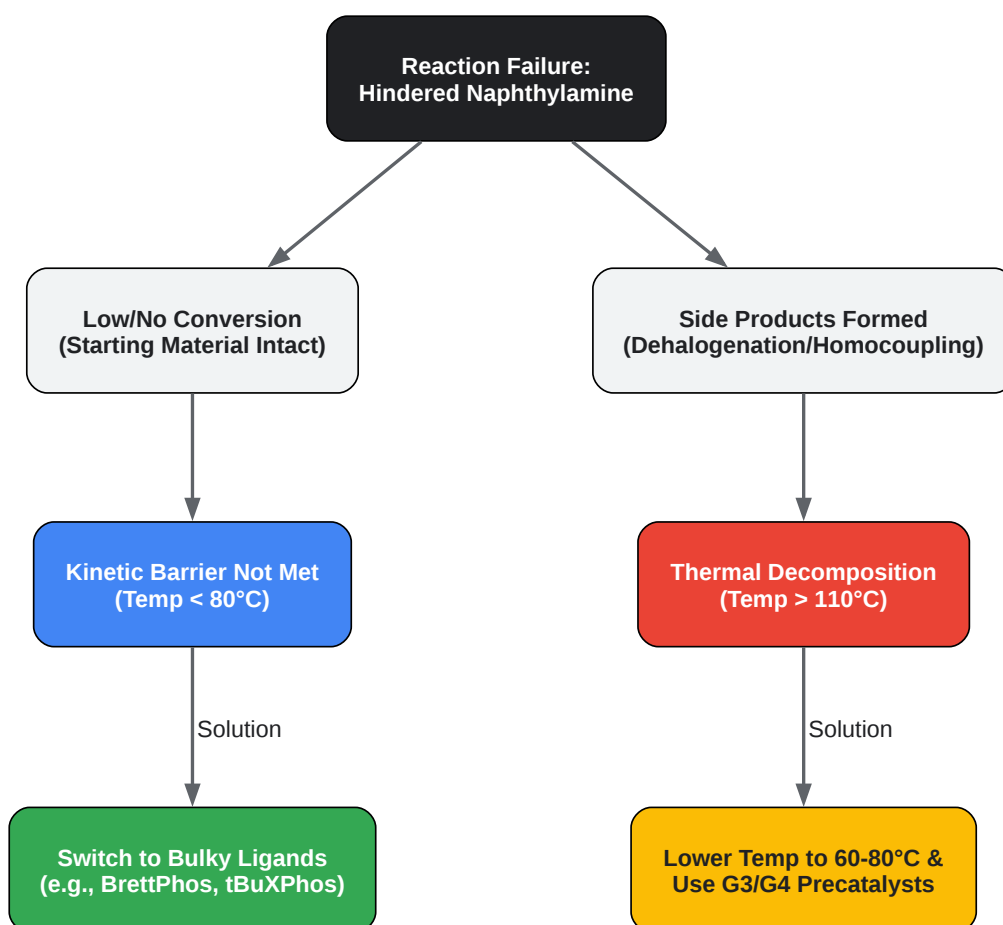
Reaction Failure:
Hindered Naphthylamine

Low/No Conversion
(Starting Material Intact)

Side Products Formed
(Dehalogenation/Homocoupling)

Kinetic Barrier Not Met
(Temp < 80°C)

Thermal Decomposition
(Temp > 110°C)

Solution

Solution

Switch to Bulky Ligands
(e.g., BrettPhos, tBuXPhos)

Lower Temp to 60-80°C &
Use G3/G4 Precatalysts